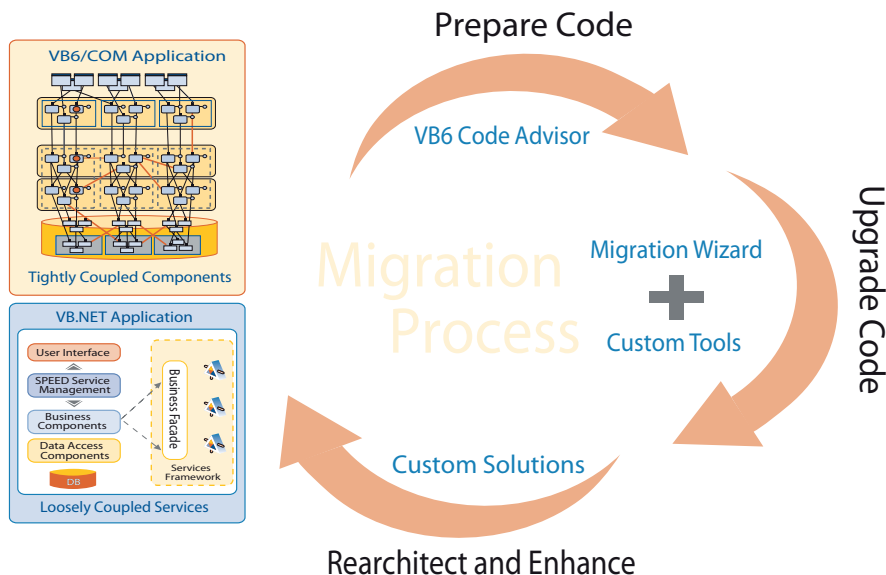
VB6/COM Application

Tightly Coupled Components

VB.NET Application

User Interface

SPEED Service Management

Business Components

Data Access Components

DB

Business Facade

Services Framework

Loosely Coupled Services

Prepare Code

VB6 Code Advisor

Upgrade Code

Migration Wizard

Migration Process

Custom Tools

Custom Solutions

Rearchitect and Enhance